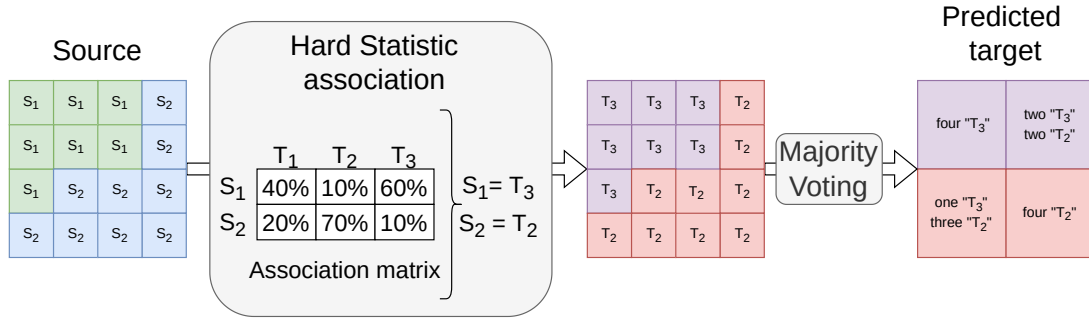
Source

| $S_1$ | $S_1$ | $S_1$ | $S_2$ |
|---|---|---|---|
| $S_1$ | $S_1$ | $S_1$ | $S_2$ |
| $S_1$ | $S_2$ | $S_2$ | $S_2$ |
| $S_2$ | $S_2$ | $S_2$ | $S_2$ |

Hard Statistic association

| | $T_1$ | $T_2$ | $T_3$ |
|---|---|---|---|
| $S_1$ | 40% | 10% | 60% |
| $S_2$ | 20% | 70% | 10% |

Association matrix

$S_1 = T_3$
$S_2 = T_2$

| $T_3$ | $T_3$ | $T_3$ | $T_2$ |
|---|---|---|---|
| $T_3$ | $T_3$ | $T_3$ | $T_2$ |
| $T_3$ | $T_2$ | $T_2$ | $T_2$ |
| $T_2$ | $T_2$ | $T_2$ | $T_2$ |

Majority Voting

Predicted target

| four "$T_3$" | two "$T_3$" two "$T_2$" |
|---|---|
| one "$T_3$" three "$T_2$" | four "$T_2$" |